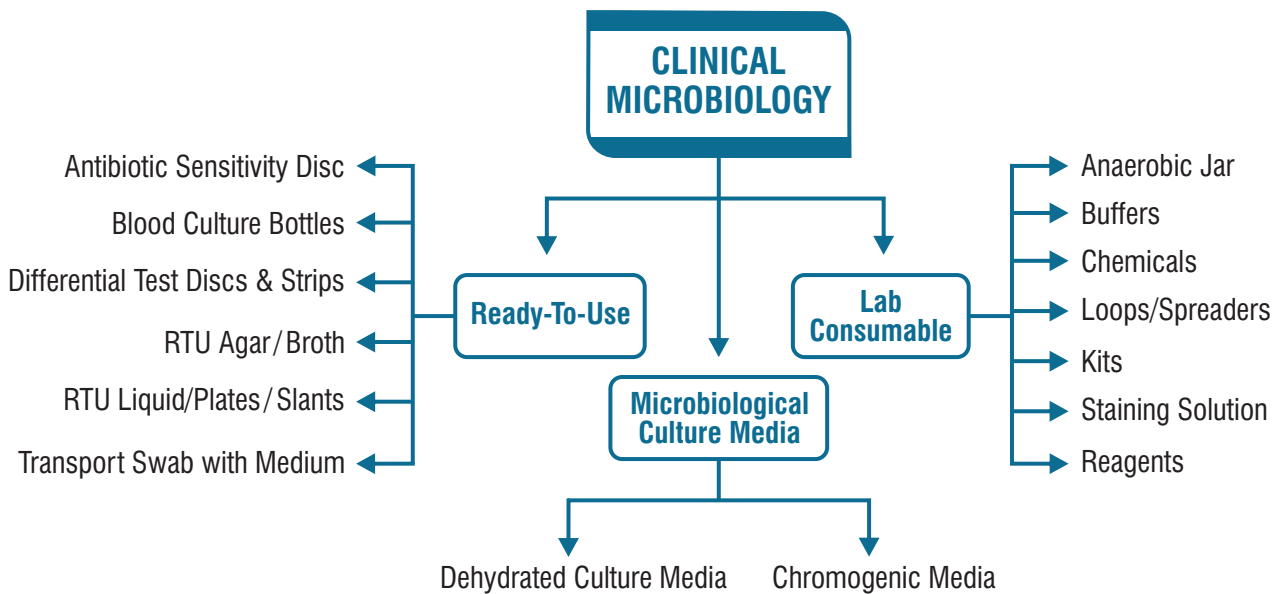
CLINICAL MICROBIOLOGY

Ready-To-Use

Antibiotic Sensitivity Disc
Blood Culture Bottles
Differential Test Discs & Strips
RTU Agar/Broth
RTU Liquid/Plates/Slants
Transport Swab with Medium

Microbiological Culture Media

Dehydrated Culture Media
Chromogenic Media

Lab Consumable

Anaerobic Jar
Buffers
Chemicals
Loops/Spreaders
Kits
Staining Solution
Reagents